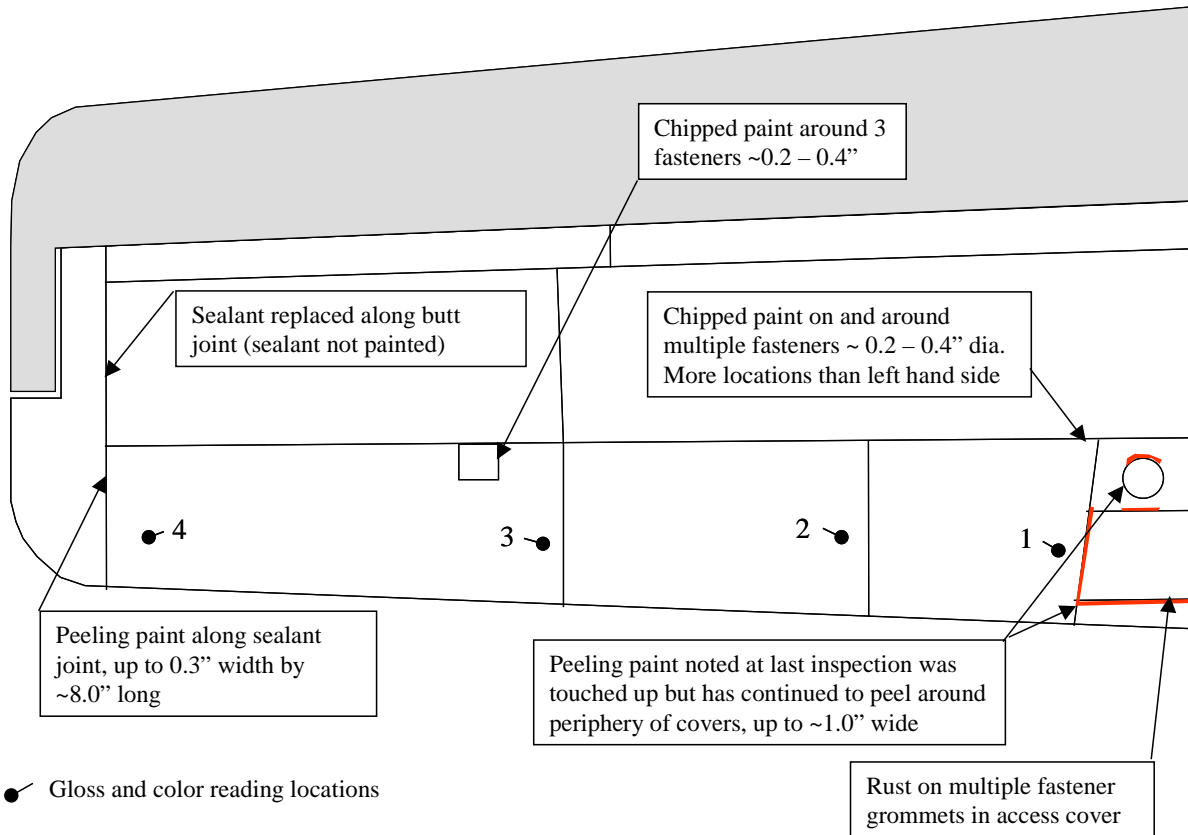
Chipped paint around 3 fasteners ~0.2 – 0.4"

Sealant replaced along butt joint (sealant not painted)

Chipped paint on and around multiple fasteners ~ 0.2 – 0.4" dia. More locations than left hand side

4

3

2

1

Peeling paint along sealant joint, up to 0.3" width by ~8.0" long

Peeling paint noted at last inspection was touched up but has continued to peel around periphery of covers, up to ~1.0" wide

Gloss and color reading locations

Rust on multiple fastener grommets in access cover